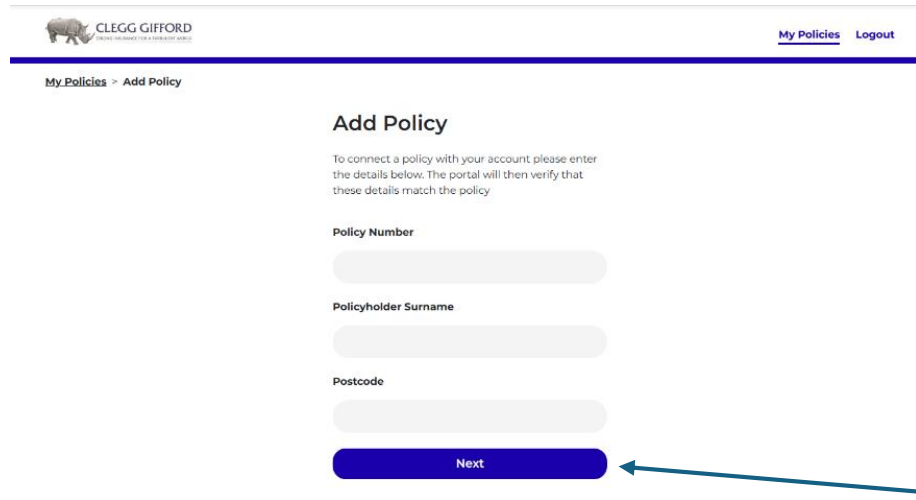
CLEGG GIFFORD
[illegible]

My Policies Logout

My Policies > Add Policy

Add Policy

To connect a policy with your account please enter the details below. The portal will then verify that these details match the policy

Policy Number

Policyholder Surname

Postcode

Next